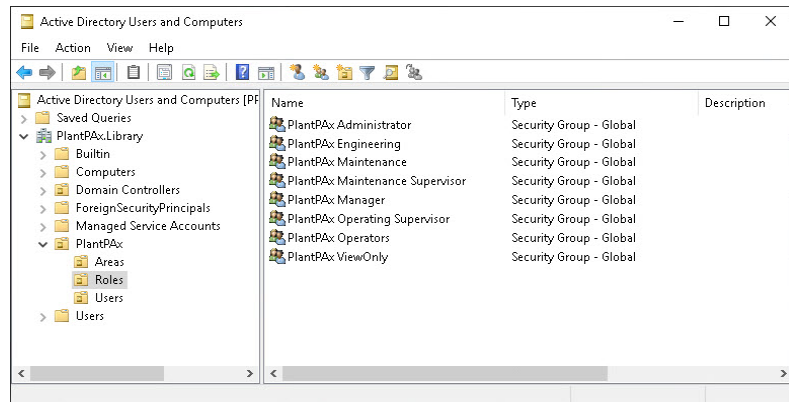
Active Directory Users and Computers

File Action View Help

Active Directory Users and Computers [PF
Saved Queries
PlantPAx.Library
Builtin
Computers
Domain Controllers
ForeignSecurityPrincipals
Managed Service Accounts
PlantPAx
Areas
Roles
Users
Users

| Name | Type | Description |
|---|---|---|
| PlantPAx Administrator | Security Group - Global | |
| PlantPAx Engineering | Security Group - Global | |
| PlantPAx Maintenance | Security Group - Global | |
| PlantPAx Maintenance Supervisor | Security Group - Global | |
| PlantPAx Manager | Security Group - Global | |
| PlantPAx Operating Supervisor | Security Group - Global | |
| PlantPAx Operators | Security Group - Global | |
| PlantPAx ViewOnly | Security Group - Global | |